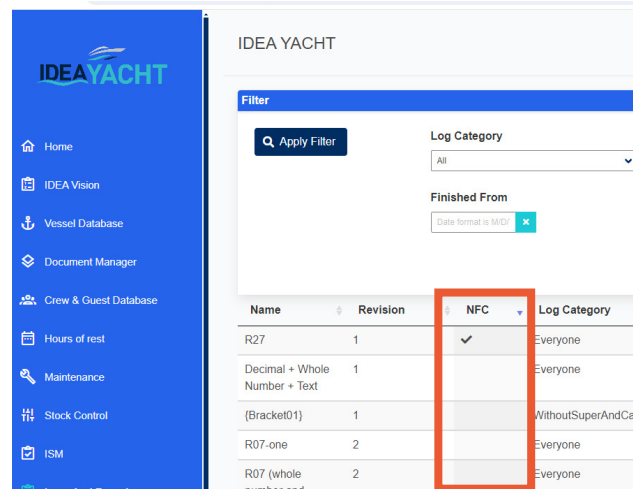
IDEAYACHT

Home

IDEA Vision

Vessel Database

Document Manager

Crew & Guest Database

Hours of rest

Maintenance

Stock Control

ISM

IDEA YACHT

Filter

Apply Filter

Log Category

All

Finished From

Date format is M/D/

| Name | Revision | NFC | Log Category |
|---|---|---|---|
| R27 | 1 | ✔ | Everyone |
| Decimal + Whole Number + Text | 1 | | Everyone |
| {Bracket01} | 1 | | WithoutSuperAndCa |
| R07-one | 2 | | Everyone |
| R07 (whole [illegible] | 2 | | Everyone |